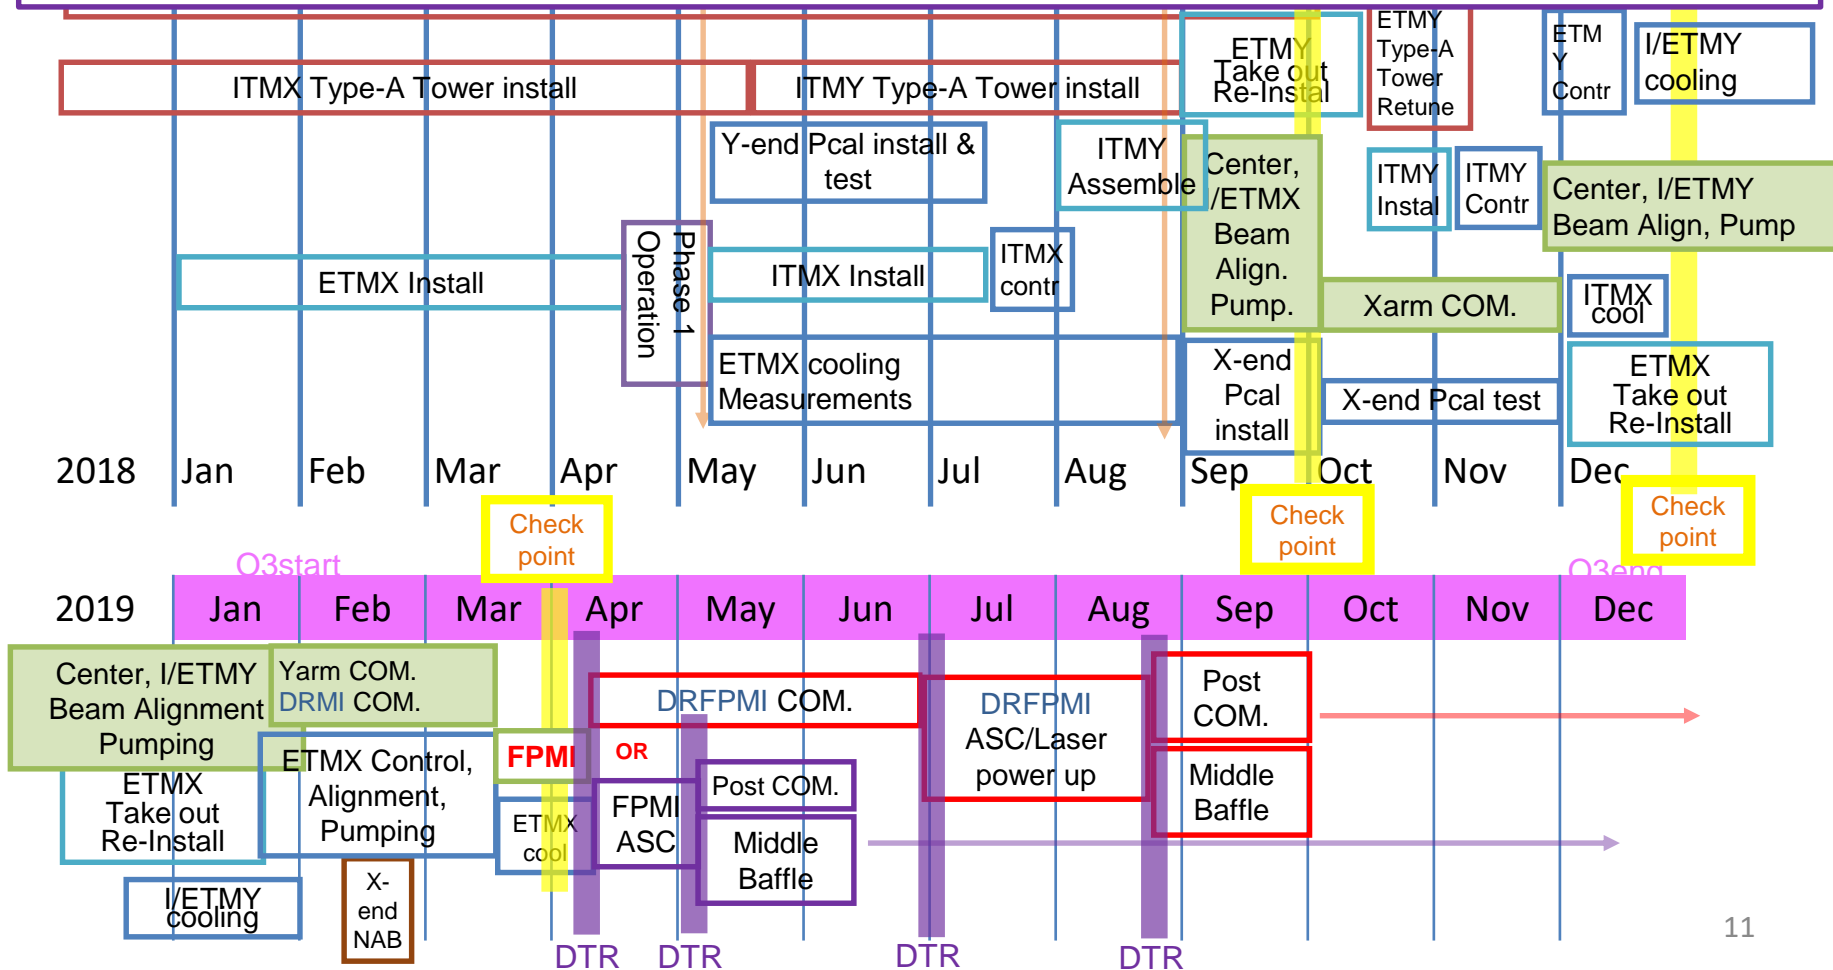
ITMX Type-A Tower install

ITMY Type-A Tower install

ETMY Take out Re-Instal

ETMY Type-A Tower Retune

ETM Y Contr

I/ETMY cooling

Y-end Pcal install & test

ITMY Assemble

Center, I/ETMX Beam Align. Pump.

ITMY Instal

ITMY Contr

Center, I/ETMY Beam Align, Pump

Phase 1 Operation

ETMX Install

ITMX Install

ITMX contr

Xarm COM.

ITMX cool

ETMX cooling Measurements

X-end Pcal install

X-end Pcal test

ETMX Take out Re-Install

2018 Jan Feb Mar Apr May Jun Jul Aug Sep Oct Nov Dec

Check point

Check point

Check point

O3start

O3end

2019 Jan Feb Mar Apr May Jun Jul Aug Sep Oct Nov Dec

Center, I/ETMY Beam Alignment Pumping

Yarm COM. DRMI COM.

DRFPMI COM.

DRFPMI ASC/Laser power up

Post COM.

FPMI

OR

ETMX Control, Alignment, Pumping

ETMX Take out Re-Install

ETMX cool

FPMI ASC

Post COM.

Middle Baffle

Middle Baffle

I/ETMY cooling

X-end NAB

DTR DTR DTR DTR

11